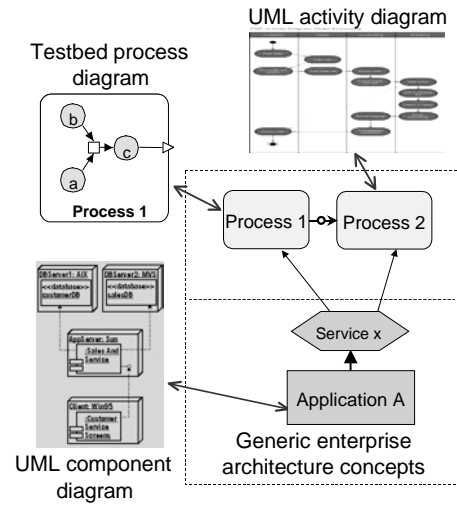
UML activity diagram

Testbed process diagram

b

c

a

Process 1

Process 1

Process 2

DBServer1: AIX

<<database>> customerDB

DBServer2: MVS

<<database>> salesDB

AppServer: Sun

Sales And Service

Client: Win95

Customer Service Screens

Service x

Application A

UML component diagram

Generic enterprise architecture concepts